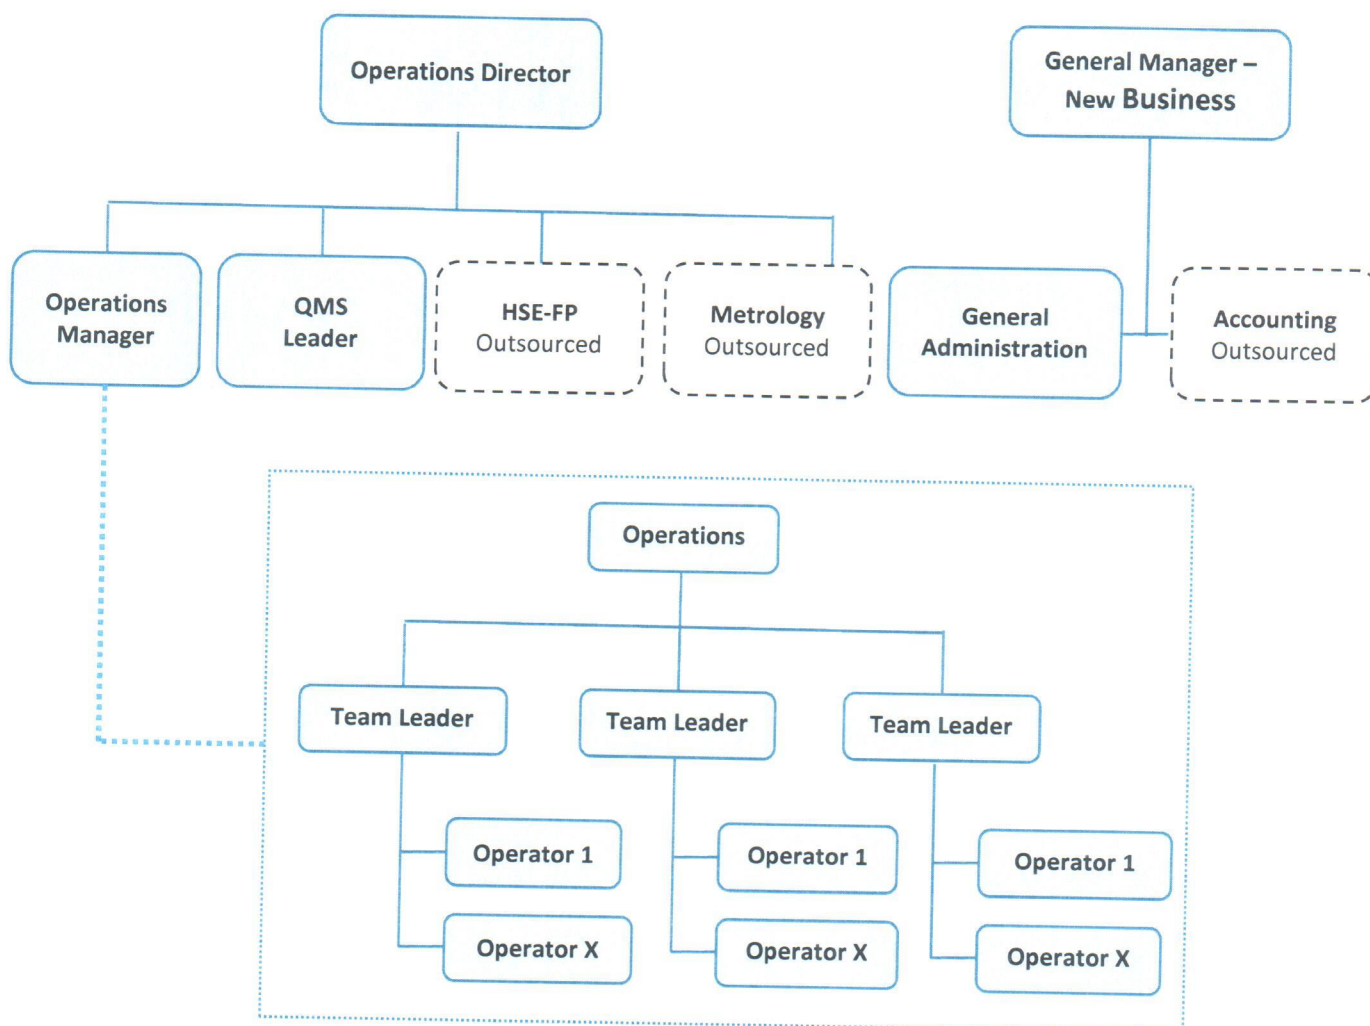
Operations Director

General Manager – New Business

Operations Manager

QMS Leader

HSE-FP Outsourced

Metrology Outsourced

General Administration

Accounting Outsourced

Operations

Team Leader

Team Leader

Team Leader

Operator 1

Operator X

Operator 1

Operator X

Operator 1

Operator X